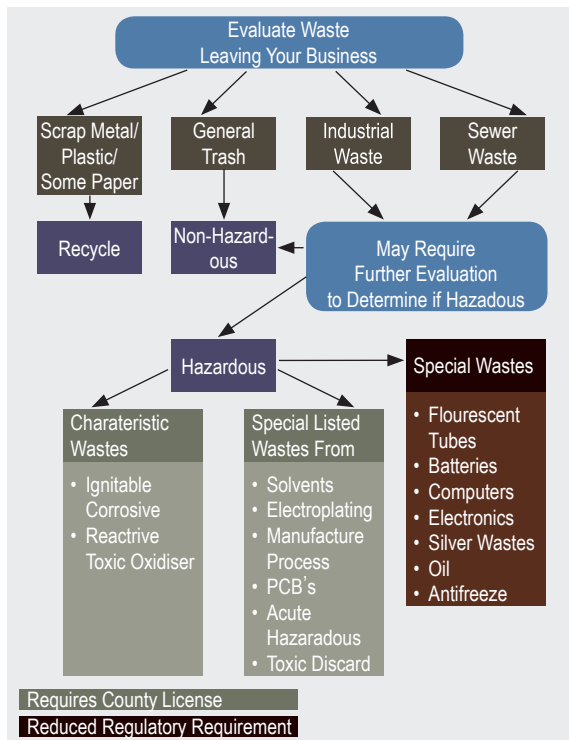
Evaluate Waste Leaving Your Business

Scrap Metal/ Plastic/ Some Paper

General Trash

Industrial Waste

Sewer Waste

Recycle

Non-Hazardous

May Require Further Evaluation to Determine if Hazadous

Hazardous

Special Wastes

Charateristic Wastes

• Ignitable Corrosive
• Reactrive Toxic Oxidiser

Special Listed Wastes From

• Solvents
• Electroplating
• Manufacture Process
• PCB's
• Acute Hazaradous
• Toxic Discard

• Flourescent Tubes
• Batteries
• Computers
• Electronics
• Silver Wastes
• Oil
• Antifreeze

Requires County License

Reduced Regulatory Requirement